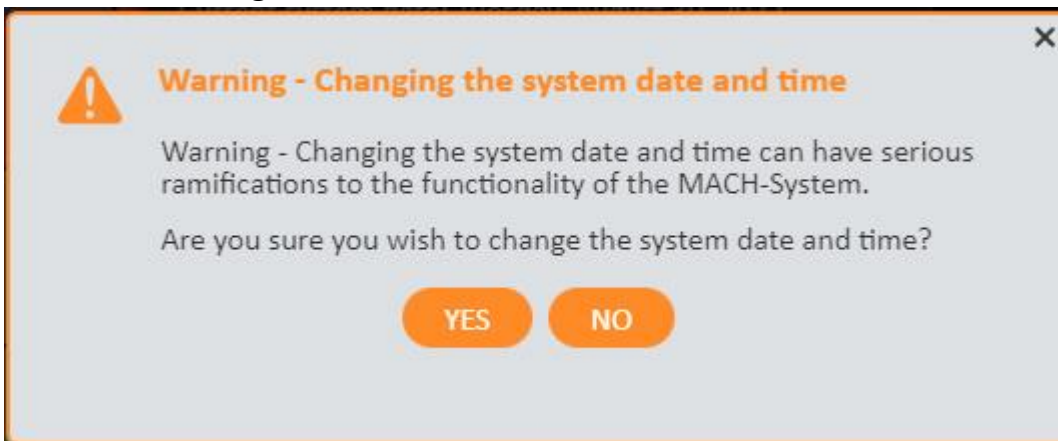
×

Warning - Changing the system date and time

Warning - Changing the system date and time can have serious ramifications to the functionality of the MACH-System.

Are you sure you wish to change the system date and time?

YES NO